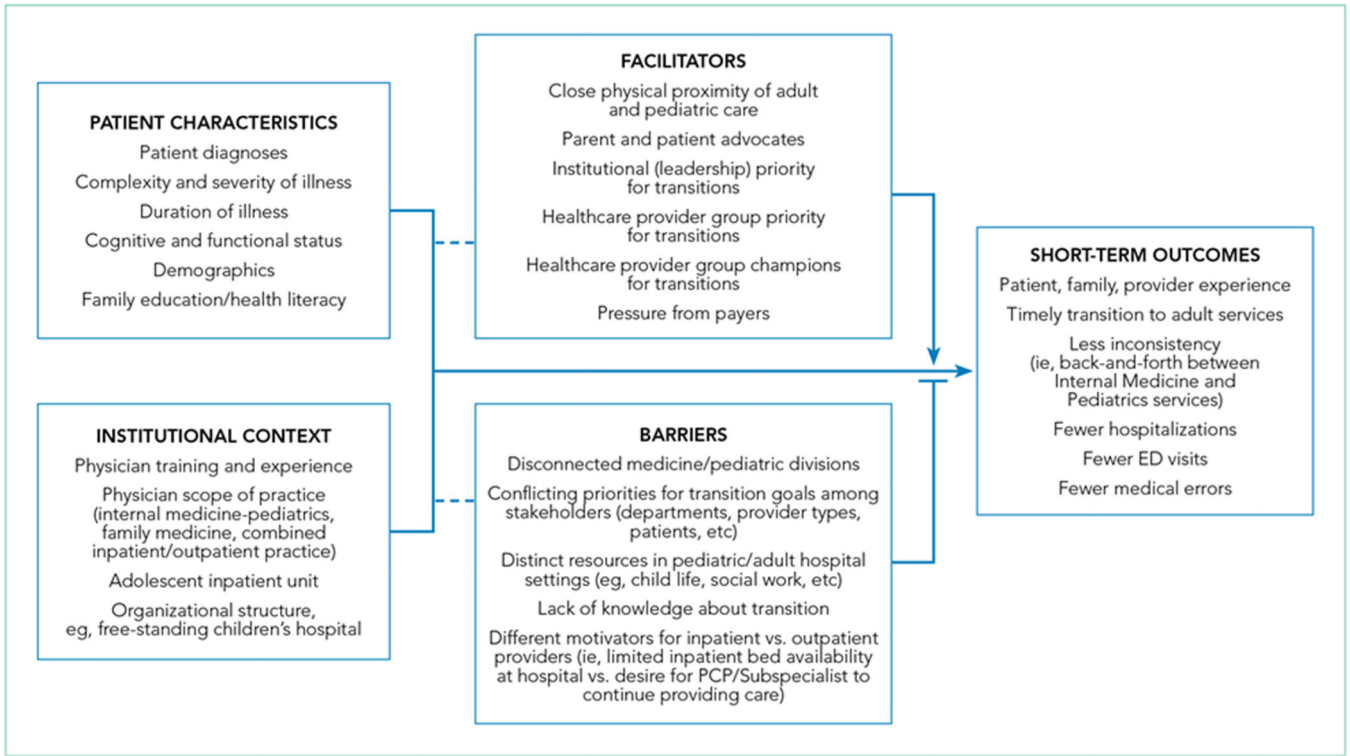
PATIENT CHARACTERISTICS
Patient diagnoses
Complexity and severity of illness
Duration of illness
Cognitive and functional status
Demographics
Family education/health literacy

FACILITATORS
Close physical proximity of adult and pediatric care
Parent and patient advocates
Institutional (leadership) priority for transitions
Healthcare provider group priority for transitions
Healthcare provider group champions for transitions
Pressure from payers

INSTITUTIONAL CONTEXT
Physician training and experience
Physician scope of practice (internal medicine-pediatrics, family medicine, combined inpatient/outpatient practice)
Adolescent inpatient unit
Organizational structure, eg, free-standing children's hospital

BARRIERS
Disconnected medicine/pediatric divisions
Conflicting priorities for transition goals among stakeholders (departments, provider types, patients, etc)
Distinct resources in pediatric/adult hospital settings (eg, child life, social work, etc)
Lack of knowledge about transition
Different motivators for inpatient vs. outpatient providers (ie, limited inpatient bed availability at hospital vs. desire for PCP/Subspecialist to continue providing care)

SHORT-TERM OUTCOMES
Patient, family, provider experience
Timely transition to adult services
Less inconsistency (ie, back-and-forth between Internal Medicine and Pediatrics services)
Fewer hospitalizations
Fewer ED visits
Fewer medical errors